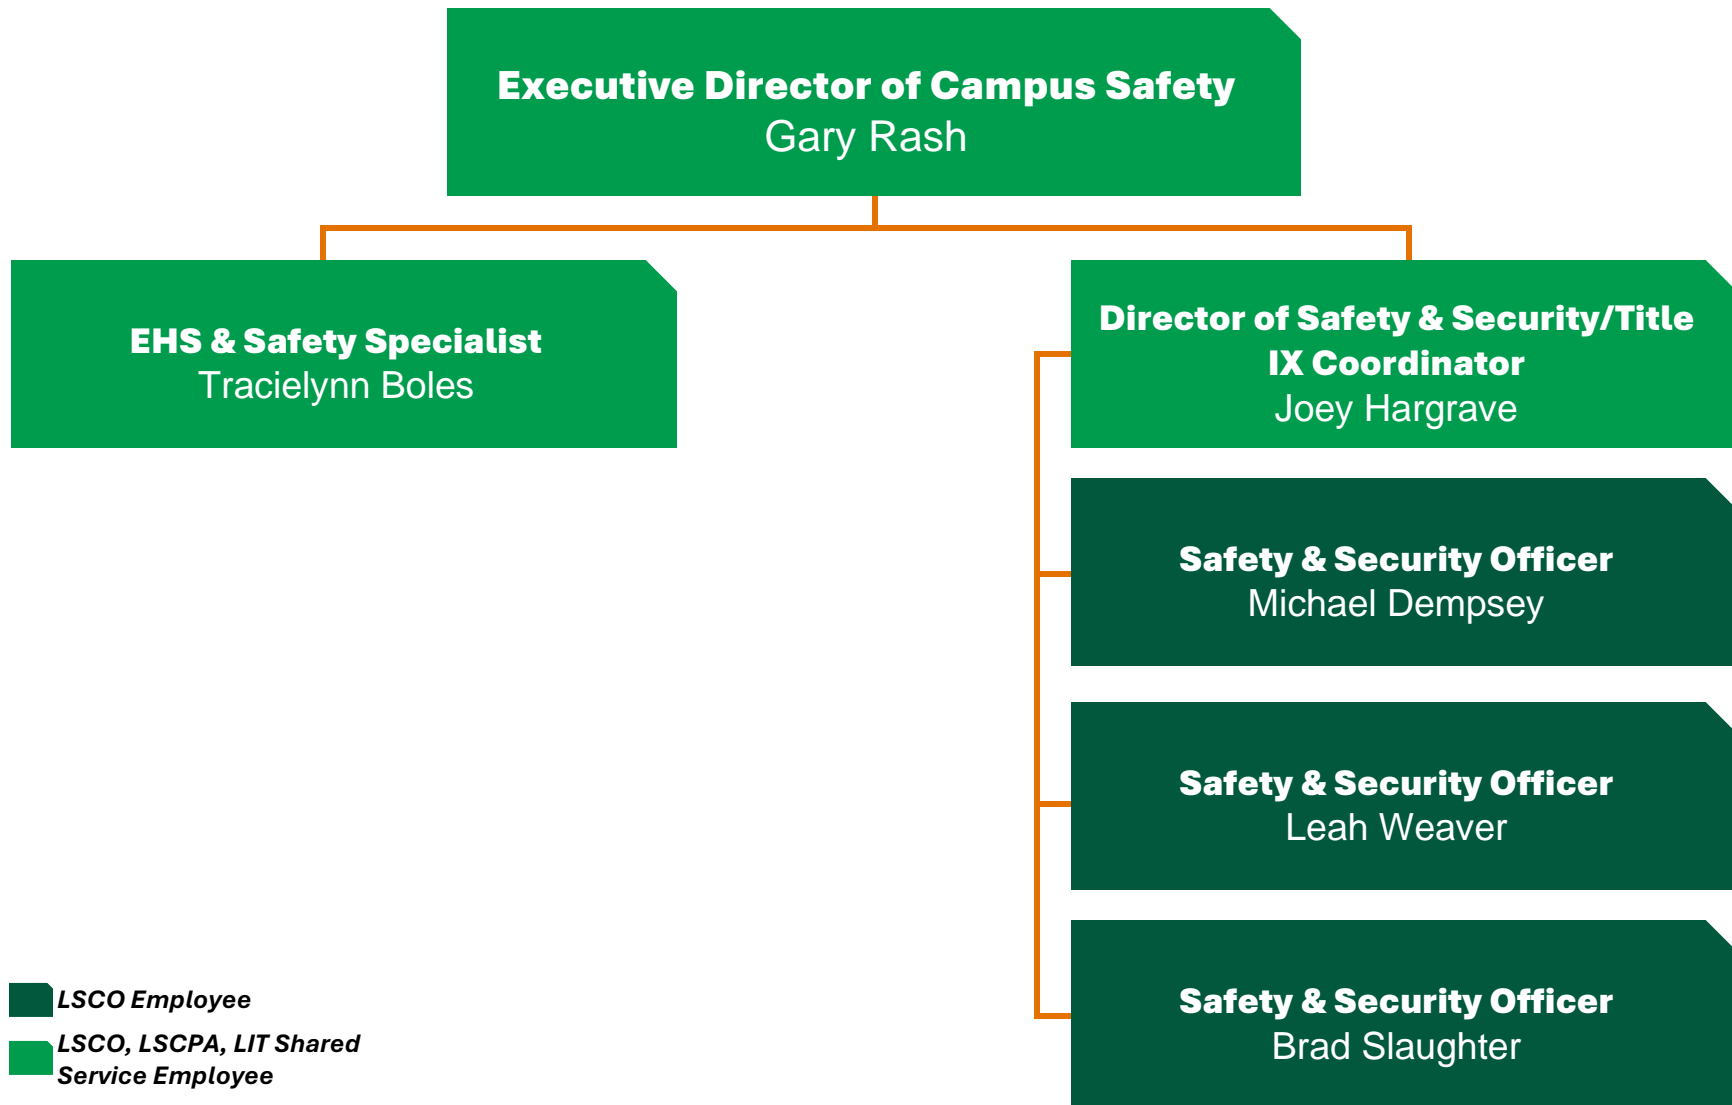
Executive Director of Campus Safety
Gary Rash

EHS & Safety Specialist
Tracielynn Boles

Director of Safety & Security/Title IX Coordinator
Joey Hargrave

Safety & Security Officer
Michael Dempsey

Safety & Security Officer
Leah Weaver

Safety & Security Officer
Brad Slaughter

LSCO Employee

LSCO, LSCPA, LIT Shared Service Employee